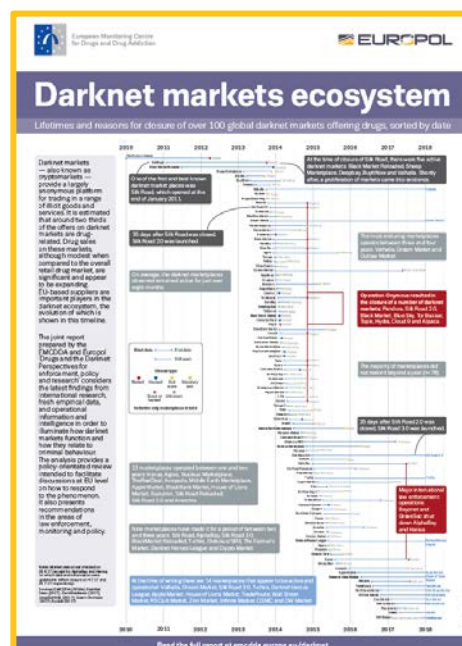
European Monitoring Centre for Drugs and Drug Addiction

EUROPOL

Darknet markets ecosystem

Lifetimes and reasons for closure of over 100 global darknet markets offering drugs, sorted by date

2010 2011 2012 2013 2014 2015 2016 2017 2018

Darknet markets — also known as cryptomarkets — provide a largely anonymous platform for trading in a range of illicit goods and services. It is estimated that around two thirds of the offers on darknet markets are drug-related. Drug sales on these markets, although modest when compared to the overall retail drug market, are significant and appear to be expanding. EU-based suppliers are important players in the darknet ecosystem, the evolution of which is shown in this timeline.

The joint report prepared by the EMCDDA and Europol Drugs and the Darknet: Perspectives for enforcement, policy and research' considers the latest findings from international research, fresh empirical data, and operational information and intelligence in order to illuminate how darknet markets function and how they relate to criminal behaviour. The analysis provides a policy-orientated review intended to facilitate discussions at EU level on how to respond to the phenomenon. It also presents recommendations in the areas of law enforcement, monitoring and policy.

One of the first and best known darknet market places was Silk Road, which opened at the end of January 2011.

35 days after Silk Road was closed, Silk Road 2.0 was launched.

On average, the darknet marketplaces observed remained active for just over eight months.

At the time of closure of Silk Road, there were five other darknet markets: Black Market Reloaded, Sheep Marketplace, Deepbay, BuyItNow and Valhalla. Shortly after, a proliferation of markets came into existence.

The four enduring marketplaces operate between three and four years: Valhalla, Dream Market and Outlaw Market.

Operation Onymous resulted in the closure of a number of darknet markets: Pandora, Silk Road 2.0, Black Market, Blue Sky, Tor Bazaar, Topix, Hydra, Cloud 9 and Alpaca.

The majority of marketplaces did not extend beyond a year (n=78).

20 days after Silk Road 2.0 was closed, Silk Road 3.0 was launched.

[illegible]

Major international law enforcement operations Bayonet and GraveSac shut down AlphaBay and Hansa.

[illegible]

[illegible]

2010 2011 2012 2013 2014 2015 2016 2017 2018

Read the full report at emcdda.europa.eu/darknet